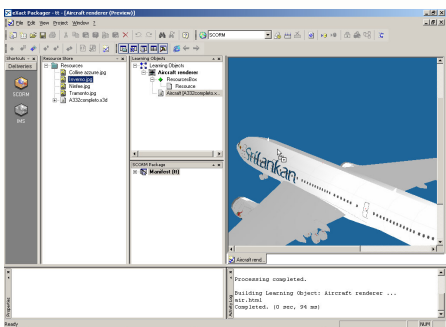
eXact Packager - tt - [Aircraft renderer (Preview)]

File Edit View Project Window ?

SCORM

Shortcuts
Datasources
SCORM
IMS

Resource Store
Resources
Collisee azzurri.jpg
Inverno.jpg
Ninfee.jpg
Tramonto.jpg
A332completo.x3d

Learning Objects
Learning Objects
Aircraft renderer
ResourcesBox
Resource
Aircraft (A332completo.x...

SCORM Package
Manifest (tt)

SriLankan

Aircraft rend...

Properties

Activities

Processing completed.

Building Learning Object: Aircraft renderer ...
air.html
Completed. (0 sec, 94 ms)

Ready

NUM